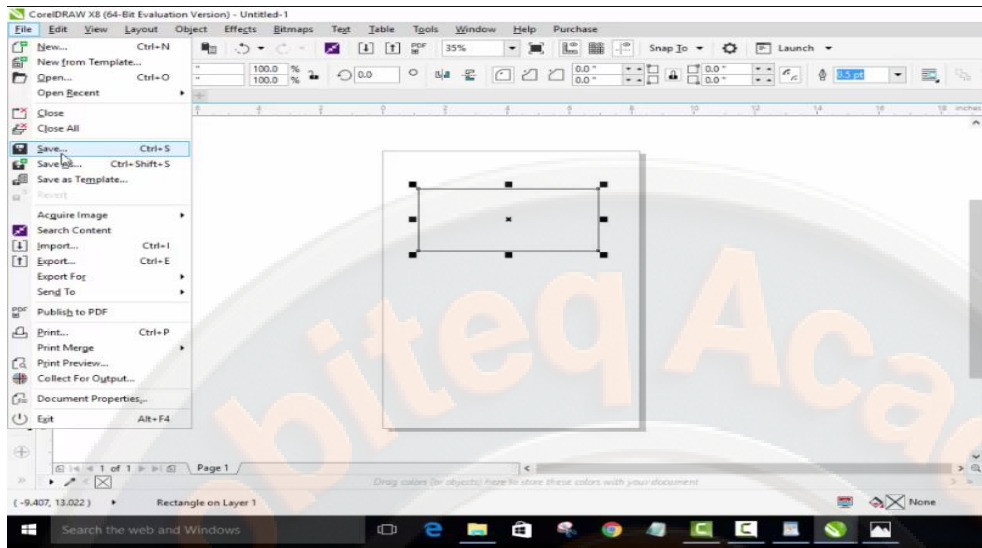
CorelDRAW X8 (64-Bit Evaluation Version) - Untitled-1

File Edit View Layout Object Effects Bitmaps Text Table Tools Window Help Purchase

35%

Snap To Launch

100.0 % 100.0 % 0.0 0.0 " 0.0 " 0.0 " 0.0 " 3.5 pt

inches

New... Ctrl+N
New from Template...
Open... Ctrl+O
Open Recent
Close
Close All
Save... Ctrl+S
Save As... Ctrl+Shift+S
Save as Template...
Revert
Acquire Image
Search Content
Import... Ctrl+I
Export... Ctrl+E
Export For
Send To
Publish to PDF
Print... Ctrl+P
Print Merge
Print Preview...
Collect For Output...
Document Properties...
Exit Alt+F4

biteq Aca

1 of 1 Page 1

Drag colors (or objects) here to store these colors with your document

( -9.407, 13.022 ) Rectangle on Layer 1 None

Search the web and Windows